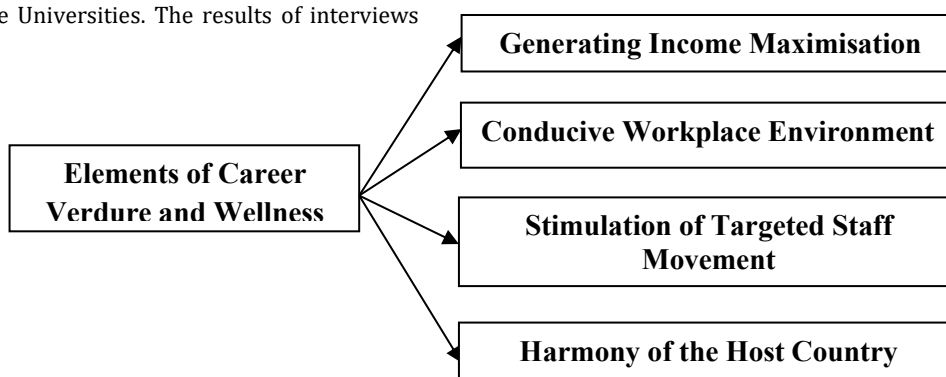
e Universities. The results of interviews

Elements of Career Verdure and Wellness

Generating Income Maximisation

Conducive Workplace Environment

Stimulation of Targeted Staff Movement

Harmony of the Host Country